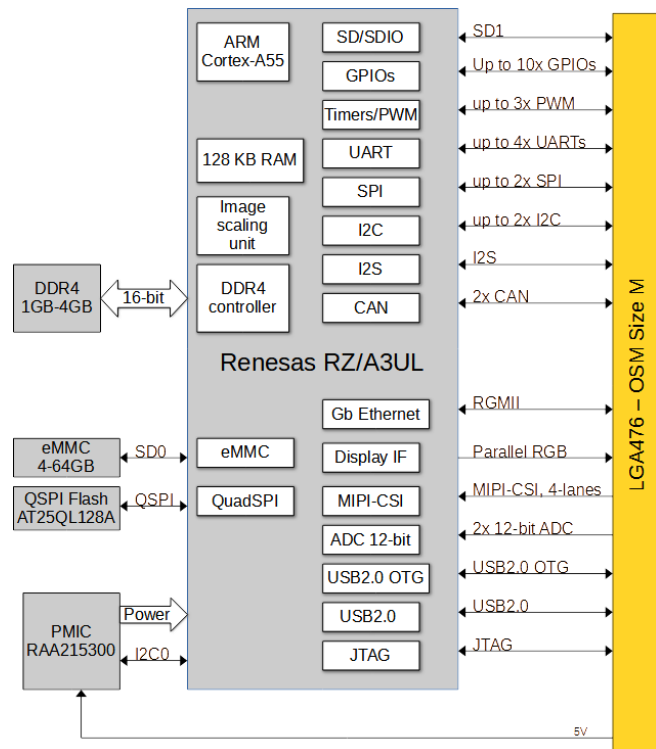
ARM Cortex-A55

SD/SDIO

GPIOs

Timers/PWM

128 KB RAM

UART

SPI

Image scaling unit

I2C

I2S

DDR4 1GB-4GB

16-bit

DDR4 controller

CAN

Renesas RZ/A3UL

Gb Ethernet

eMMC 4-64GB

SD0

eMMC

Display IF

QSPI Flash AT25QL128A

QSPI

QuadSPI

MIPI-CSI

ADC 12-bit

USB2.0 OTG

PMIC RAA215300

Power

USB2.0

I2C0

JTAG

SD1

Up to 10x GPIOs

up to 3x PWM

up to 4x UARTs

up to 2x SPI

up to 2x I2C

I2S

2x CAN

RGMII

Parallel RGB

MIPI-CSI, 4-lanes

2x 12-bit ADC

USB2.0 OTG

USB2.0

JTAG

5V

LGA476 – OSM Size M